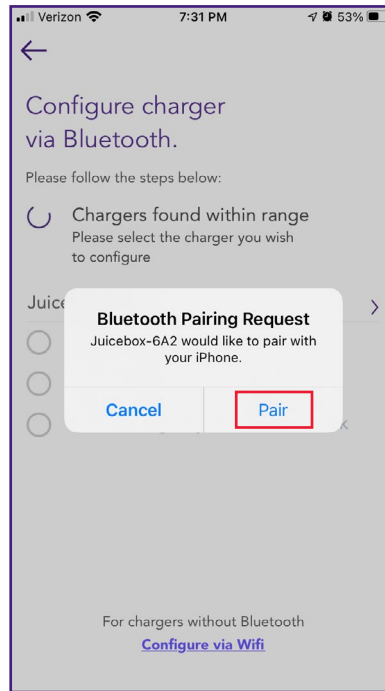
Verizon 7:31 PM 53%

←

Configure charger via Bluetooth.

Please follow the steps below:

Chargers found within range
Please select the charger you wish to configure

Juice

Bluetooth Pairing Request
Juicebox-6A2 would like to pair with your iPhone.

Cancel
Pair

For chargers without Bluetooth
Configure via Wifi